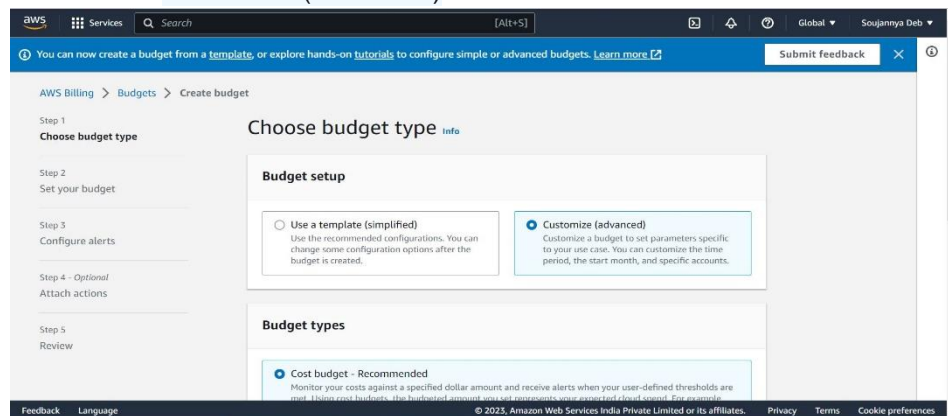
aws Services Search [Alt+S] Global ▼ Soujannya Deb ▼

You can now create a budget from a template, or explore hands-on tutorials to configure simple or advanced budgets. Learn more

Submit feedback

AWS Billing > Budgets > Create budget

Step 1
Choose budget type

Step 2
Set your budget

Step 3
Configure alerts

Step 4 - Optional
Attach actions

Step 5
Review

Choose budget type Info

Budget setup

Use a template (simplified)
Use the recommended configurations. You can change some configuration options after the budget is created.

Customize (advanced)
Customize a budget to set parameters specific to your use case. You can customize the time period, the start month, and specific accounts.

Budget types

Cost budget - Recommended
Monitor your costs against a specified dollar amount and receive alerts when your user-defined thresholds are met. Using cost budgets, the budgeted amount you set represents your expected cloud spend. For example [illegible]

Feedback Language © 2023, Amazon Web Services India Private Limited or its affiliates. Privacy Terms Cookie preferences